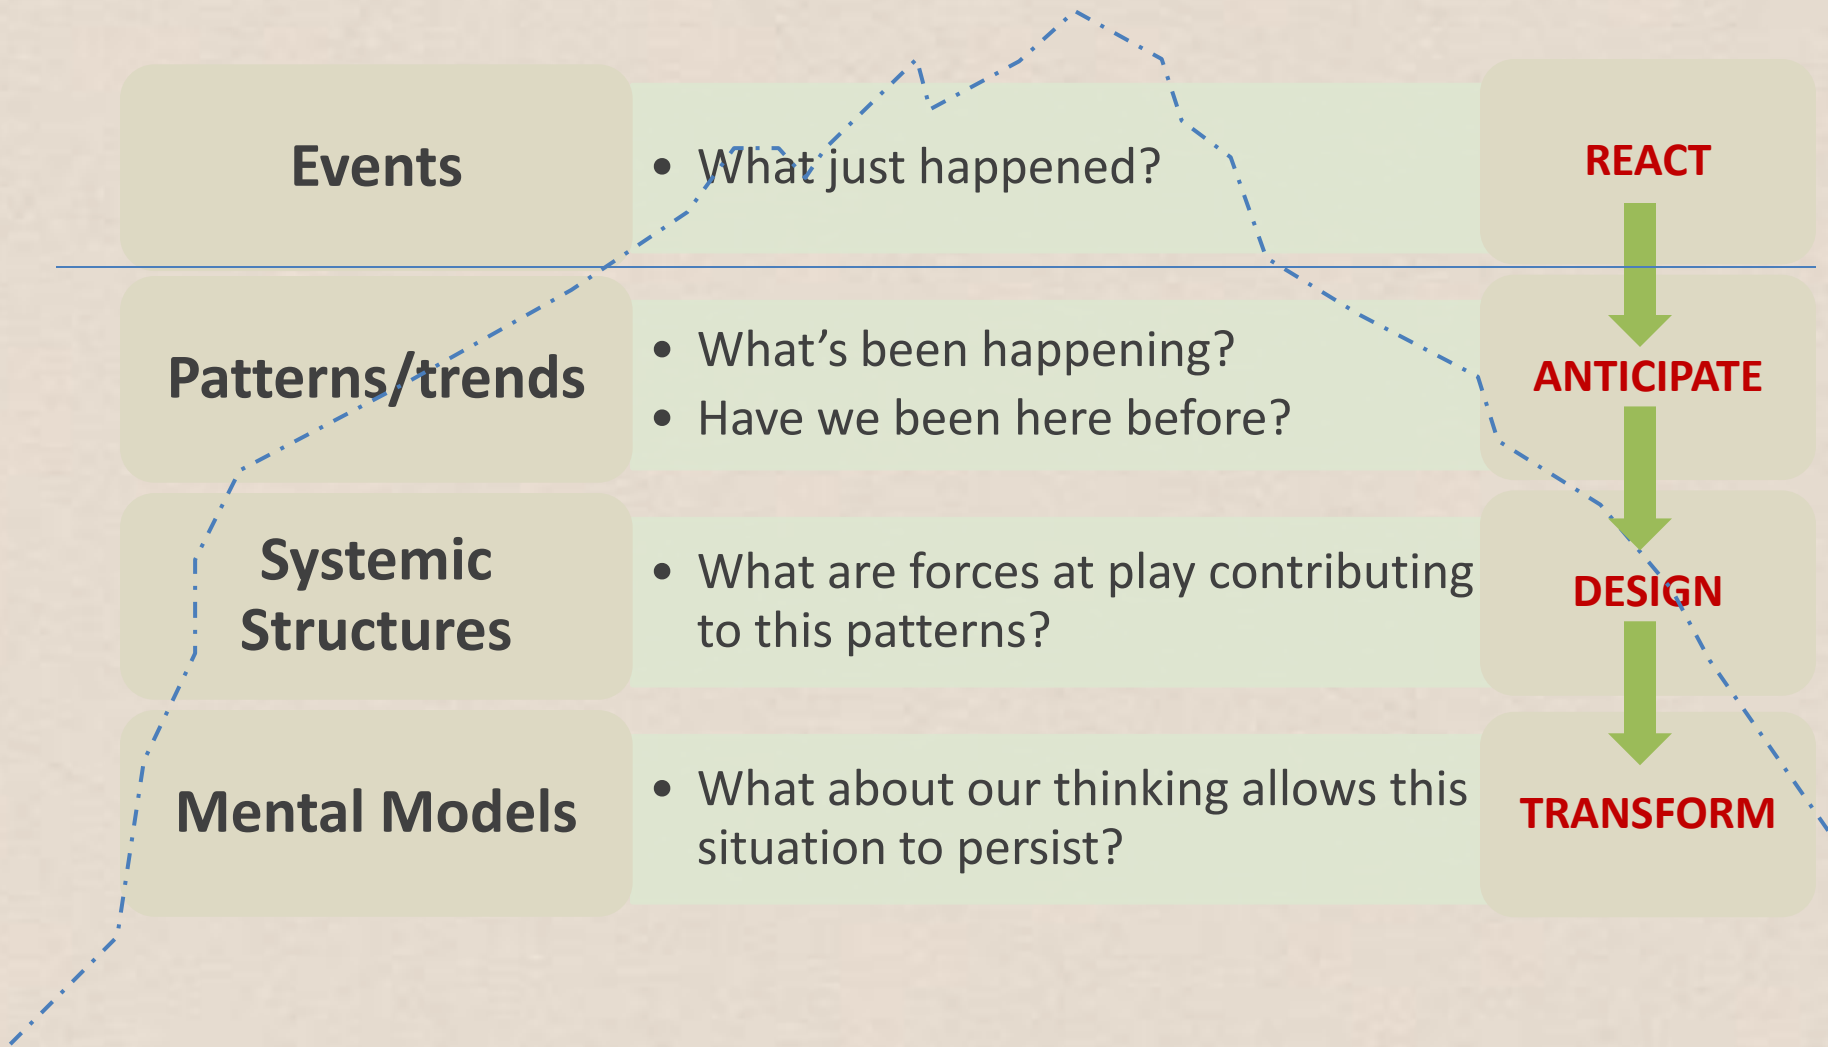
| | | |
|---|---|---|
| Events | • What just happened? | REACT |
| Patterns/trends | • What’s been happening?<br>• Have we been here before? | ANTICIPATE |
| Systemic Structures | • What are forces at play contributing to this patterns? | DESIGN |
| Mental Models | • What about our thinking allows this situation to persist? | TRANSFORM |